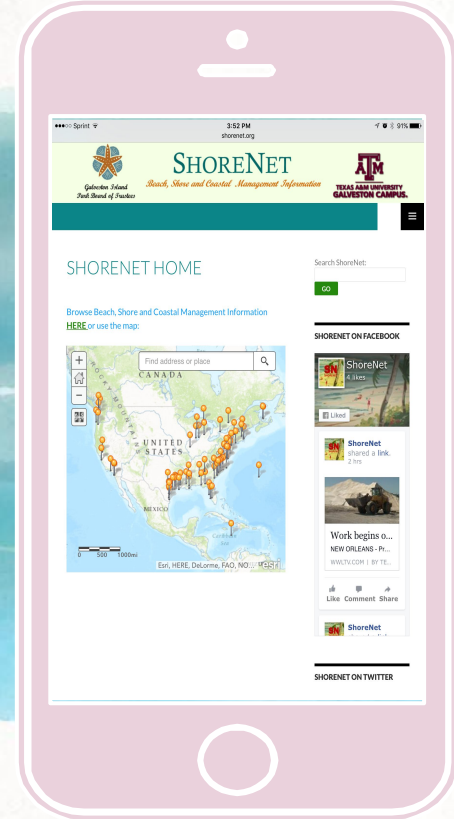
●●●○○ Sprint 3:52 PM 91%
shorenet.org

Galveston Island Park Board of Trustees

SHORENET
Beach, Shore and Coastal Management Information

TEXAS A&M UNIVERSITY GALVESTON CAMPUS.

≡

SHORENET HOME

Browse Beach, Shore and Coastal Management Information HERE or use the map:

Find address or place

CANADA

UNITED STATES

MEXICO

0 500 1000mi

Esri, HERE, DeLorme, FAO, NO...

Search ShoreNet:

GO

SHORENET ON FACEBOOK

ShoreNet
4 likes

Liked

ShoreNet shared a link.
2 hrs

Work begins o...
NEW ORLEANS - Pr...
WWLTV.COM | BY TE...

Like Comment Share

ShoreNet

SHORENET ON TWITTER